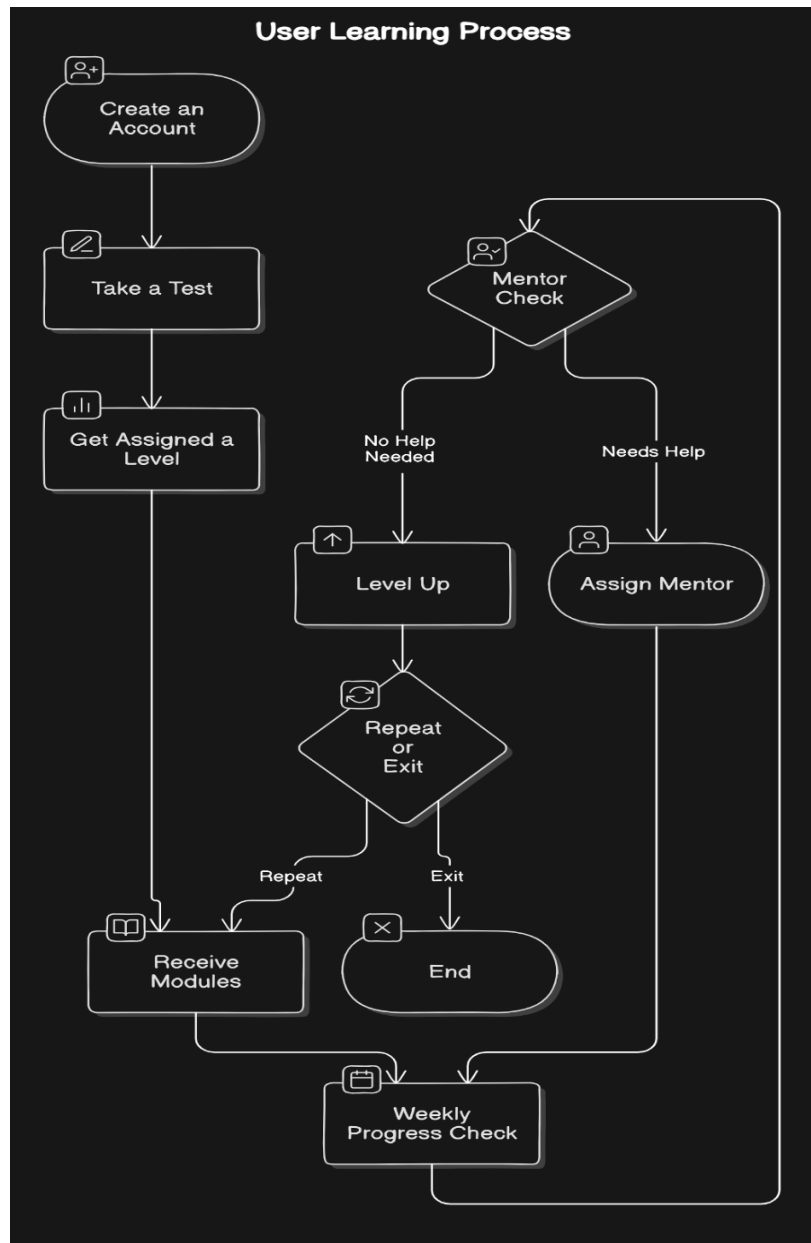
User Learning Process

Create an Account

Take a Test

Get Assigned a Level

Mentor Check

No Help Needed

Needs Help

Level Up

Assign Mentor

Repeat or Exit

Repeat

Exit

Receive Modules

End

Weekly Progress Check